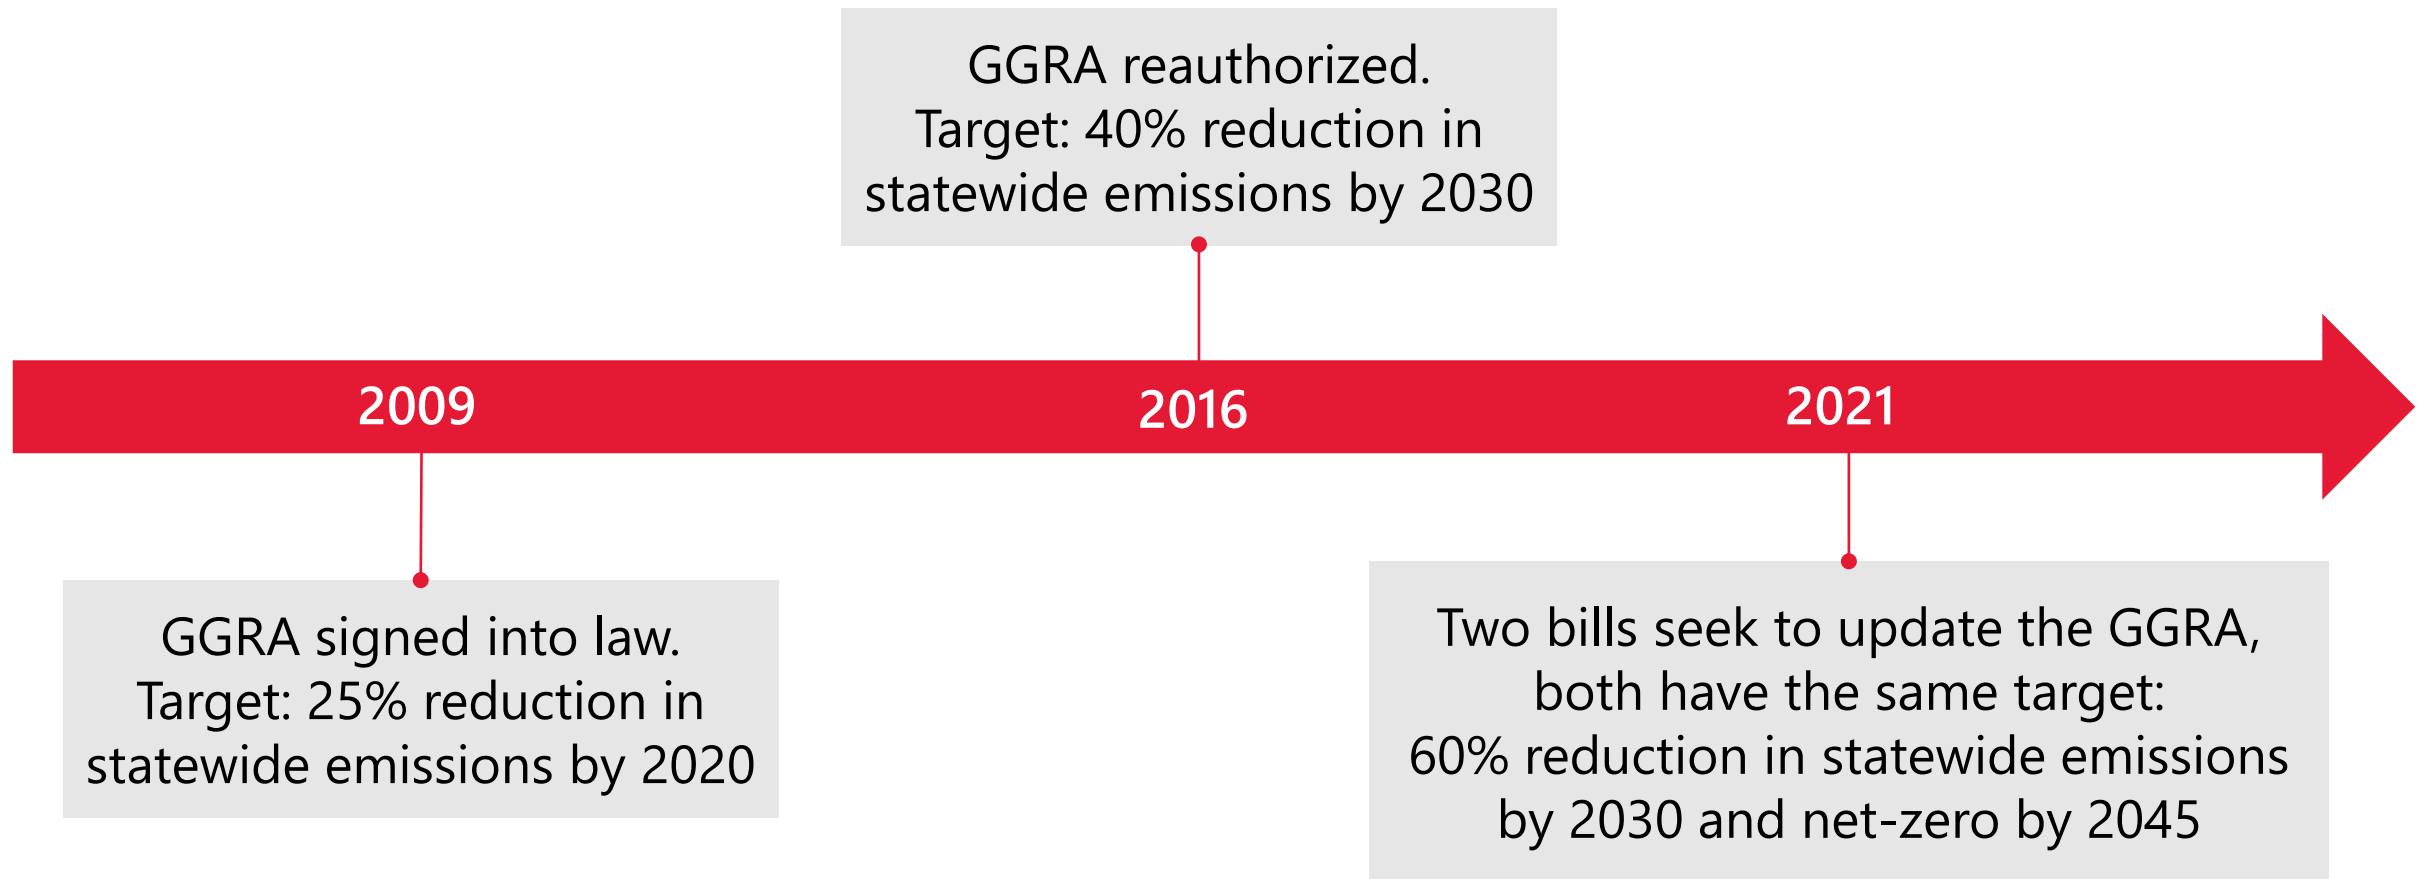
GGRA reauthorized.
Target: 40% reduction in statewide emissions by 2030

2009

2016

2021

GGRA signed into law.
Target: 25% reduction in statewide emissions by 2020

Two bills seek to update the GGRA, both have the same target:
60% reduction in statewide emissions by 2030 and net-zero by 2045